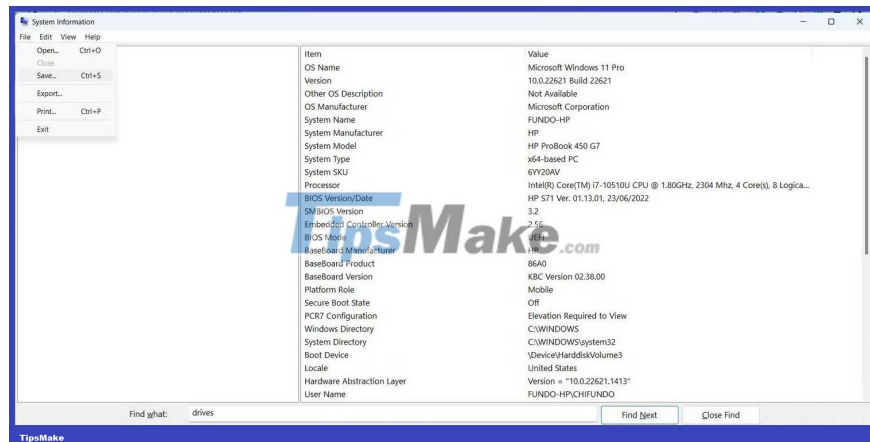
System Information

File Edit View Help

Open... Ctrl+O
Close
Save... Ctrl+S
Export...
Print... Ctrl+P
Exit

| Item | Value |
|---|---|
| OS Name | Microsoft Windows 11 Pro |
| Version | 10.0.22621 Build 22621 |
| Other OS Description | Not Available |
| OS Manufacturer | Microsoft Corporation |
| System Name | FUNDO-HP |
| System Manufacturer | HP |
| System Model | HP ProBook 450 G7 |
| System Type | x64-based PC |
| System SKU | 6YY20AV |
| Processor | Intel(R) Core(TM) i7-10510U CPU @ 1.80GHz, 2304 Mhz, 4 Core(s), 8 Logica... |
| BIOS Version/Date | HP S71 Ver. 01.13.01, 23/06/2022 |
| SMBIOS Version | 3.2 |
| Embedded Controller Version | 2.56 |
| BIOS Mode | UEFI |
| BaseBoard Manufacturer | HP |
| BaseBoard Product | 86A0 |
| BaseBoard Version | KBC Version 02.38.00 |
| Platform Role | Mobile |
| Secure Boot State | Off |
| PCR7 Configuration | Elevation Required to View |
| Windows Directory | C:\WINDOWS |
| System Directory | C:\WINDOWS\system32 |
| Boot Device | \Device\HarddiskVolume3 |
| Locale | United States |
| Hardware Abstraction Layer | Version = "10.0.22621.1413" |
| User Name | FUNDO-HP\CHIFUNDO |

TipsMake.com

Find what: drives

Find Next

Close Find

TipsMake